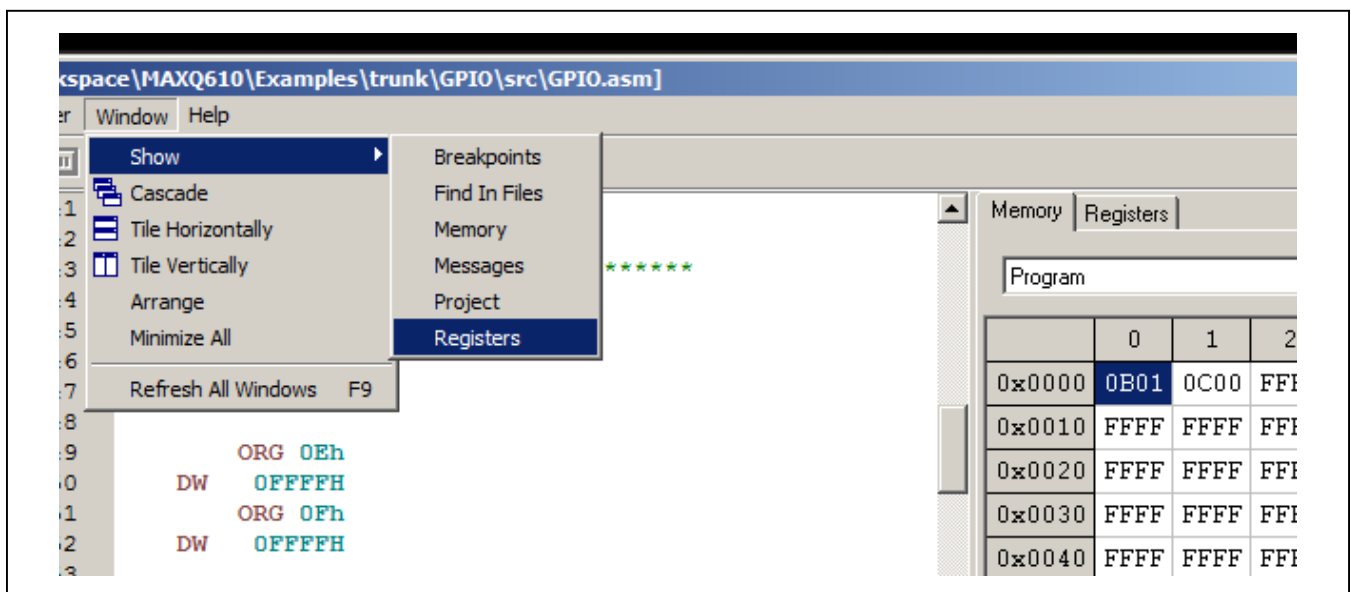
kspace\MAXQ610\Examples\trunk\GPIO\src\GPIO.asm]

er Window Help

Show
Cascade
Tile Horizontally
Tile Vertically
Arrange
Minimize All
Refresh All Windows F9

Breakpoints
Find In Files
Memory
Messages
Project
Registers

:1
:2
:3 ******
:4
:5
:6
:7
:8
:9 ORG 0Eh
:0 DW 0FFFFH
:1 ORG 0Fh
:2 DW 0FFFFH

Memory Registers

Program

| | 0 | 1 | 2 |
|---|---|---|---|
| 0x0000 | 0B01 | 0C00 | FF |
| 0x0010 | FFFF | FFFF | FF |
| 0x0020 | FFFF | FFFF | FF |
| 0x0030 | FFFF | FFFF | FF |
| 0x0040 | FFFF | FFFF | FF |